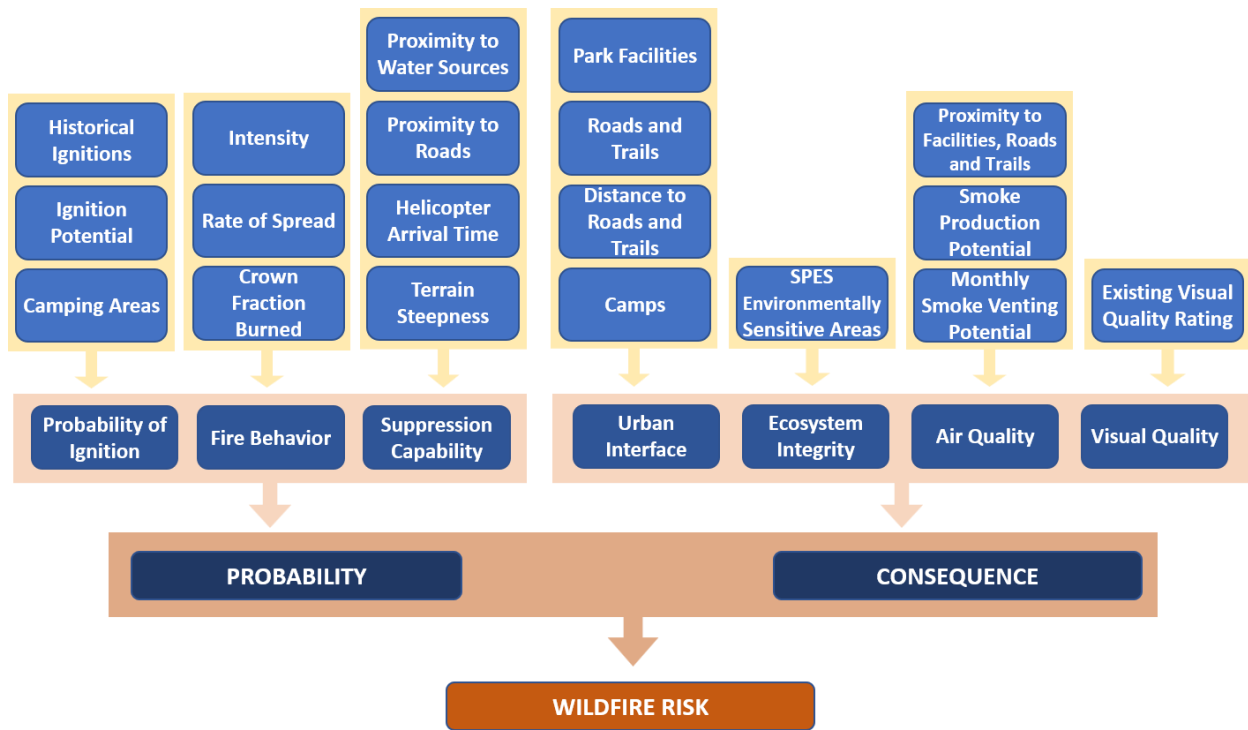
Historical Ignitions

Ignition Potential

Camping Areas

Intensity

Rate of Spread

Crown Fraction Burned

Proximity to Water Sources

Proximity to Roads

Helicopter Arrival Time

Terrain Steepness

Park Facilities

Roads and Trails

Distance to Roads and Trails

Camps

SPES Environmentally Sensitive Areas

Proximity to Facilities, Roads and Trails

Smoke Production Potential

Monthly Smoke Venting Potential

Existing Visual Quality Rating

Probability of Ignition

Fire Behavior

Suppression Capability

Urban Interface

Ecosystem Integrity

Air Quality

Visual Quality

PROBABILITY

CONSEQUENCE

WILDFIRE RISK